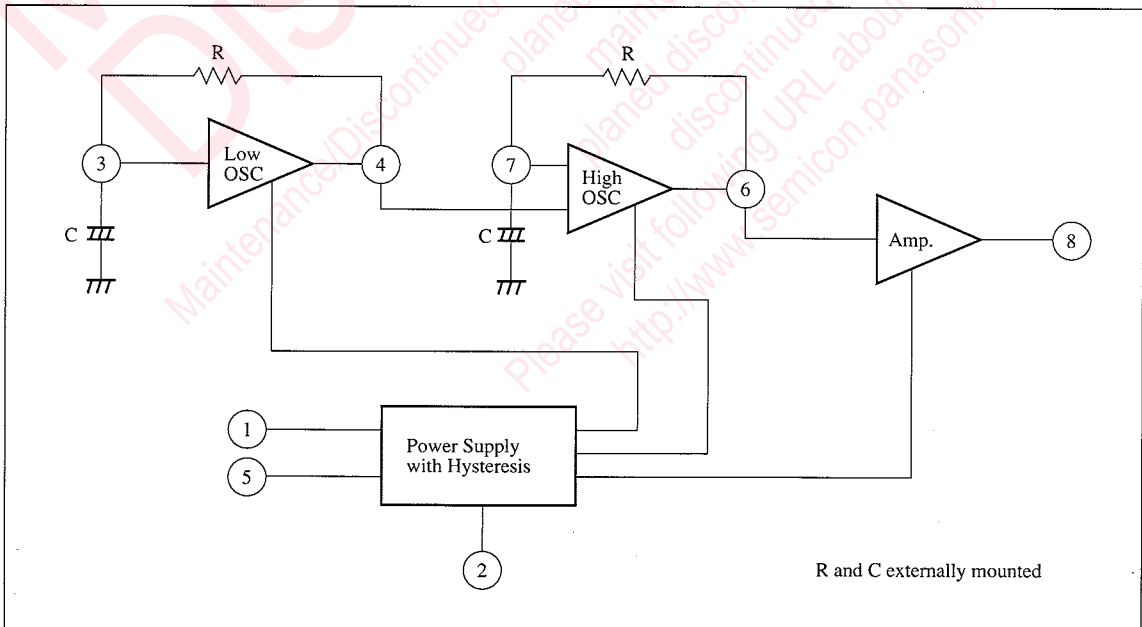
Maintenance/Discontinued
planed maintenance
planed discontinued
discontinued
Please visit following URL about
http://www.semicon.panasonic

R

R

3

Low OSC

4

7

High OSC

6

C

C

Amp.

8

1

5

Power Supply with Hysteresis

2

R and C externally mounted